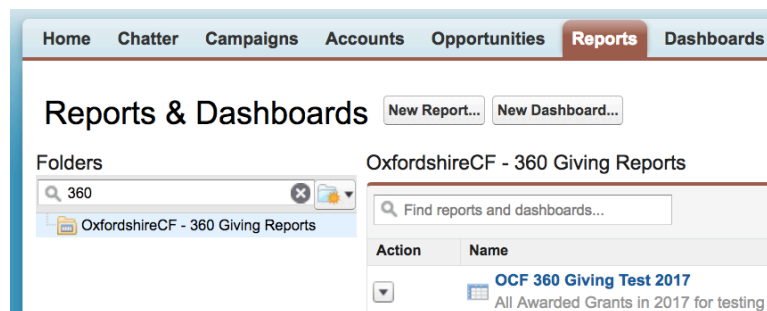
Home Chatter Campaigns Accounts Opportunities Reports Dashboards

Reports & Dashboards New Report... New Dashboard...

Folders

360

OxfordshireCF - 360 Giving Reports

OxfordshireCF - 360 Giving Reports

Find reports and dashboards...

| Action | Name |
|---|---|
| | OCF 360 Giving Test 2017 All Awarded Grants in 2017 for testing |